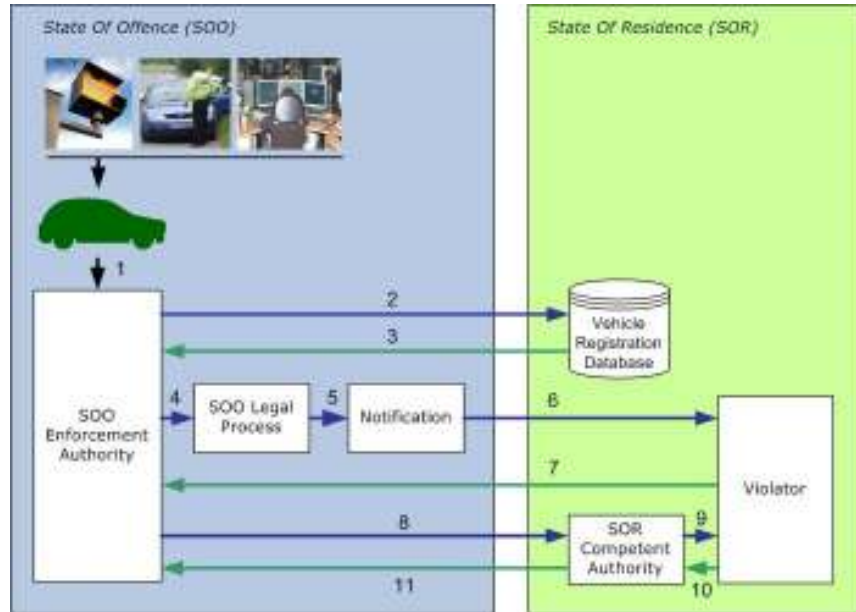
State Of Offence (SOO)

State Of Residence (SOR)

1

2

3

Vehicle Registration Database

SOO Enforcement Authority

4

SOO Legal Process

5

Notification

6

7

Violator

8

SOR Competent Authority

9

10

11